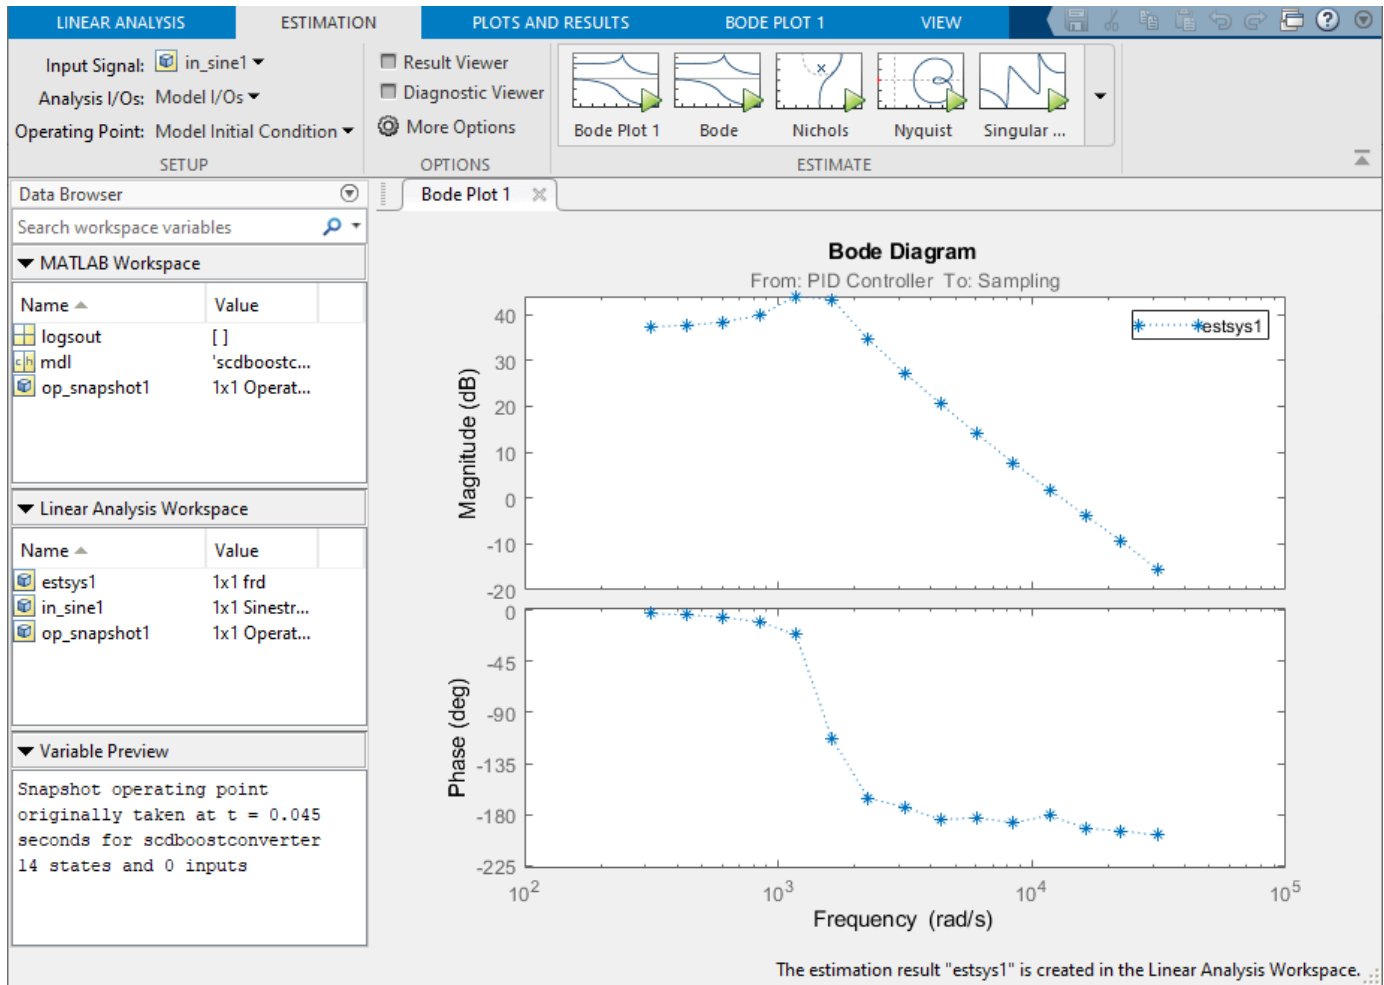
LINEAR ANALYSIS ESTIMATION PLOTS AND RESULTS BODE PLOT 1 VIEW

Input Signal: in_sine1
Analysis I/Os: Model I/Os
Operating Point: Model Initial Condition
SETUP

Result Viewer
Diagnostic Viewer
More Options
OPTIONS

Bode Plot 1 Bode Nichols Nyquist Singular ...
ESTIMATE

Data Browser
Search workspace variables
MATLAB Workspace

| Name | Value |
|---|---|
| logsout | [ ] |
| mdl | 'scdboostc... |
| op_snapshot1 | 1x1 Operat... |

Linear Analysis Workspace

| Name | Value |
|---|---|
| estsys1 | 1x1 frd |
| in_sine1 | 1x1 Sinestr... |
| op_snapshot1 | 1x1 Operat... |

Variable Preview
Snapshot operating point originally taken at t = 0.045 seconds for scdboostconverter 14 states and 0 inputs

Bode Plot 1

Bode Diagram
From: PID Controller To: Sampling
estsys1
Magnitude (dB)
40 30 20 10 0 -10 -20
Phase (deg)
0 -45 -90 -135 -180 -225
$10^2$ $10^3$ $10^4$ $10^5$
Frequency (rad/s)

The estimation result "estsys1" is created in the Linear Analysis Workspace.